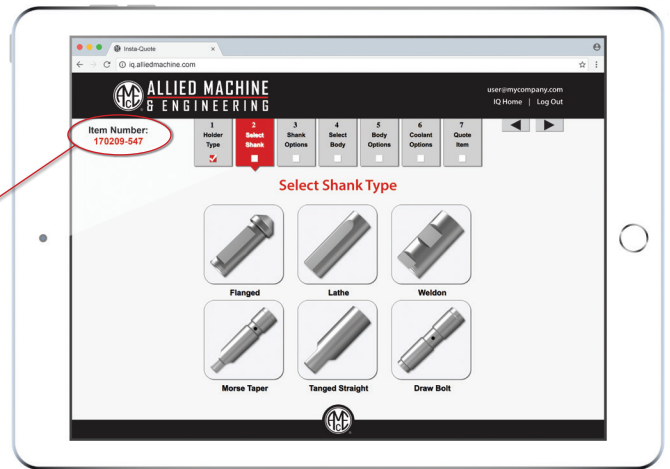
Insta-Quote
iq.alliedmachine.com

ALLIED MACHINE
& ENGINEERING

user@mycompany.com
IQ Home | Log Out

Item Number:
170209-547

1 Holder Type
2 Select Shank
3 Shank Options
4 Select Body
5 Body Options
6 Coolant Options
7 Quote Item

Select Shank Type

Flanged
Lathe
Weldon
Morse Taper
Tanged Straight
Draw Bolt